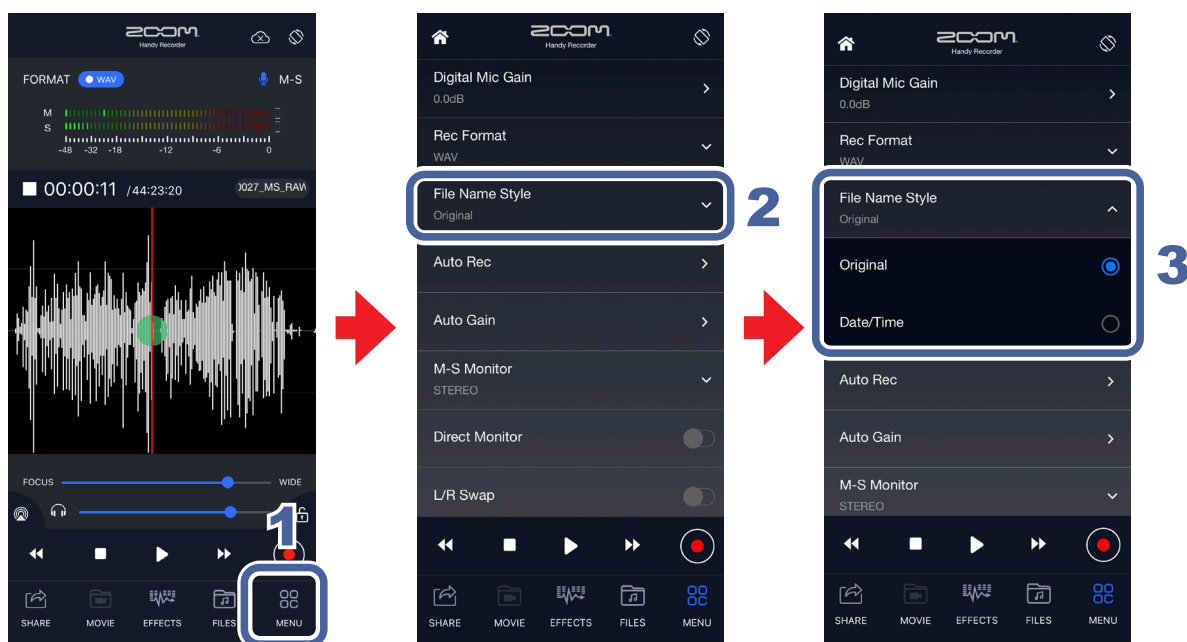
ZOOM
Handy Recorder

FORMAT WAV M-S
M
S
-48 -32 -18 -12 -6 0

00:00:11 /44:23:20 0027_MS_RAW

FOCUS WIDE

1

SHARE MOVIE EFFECTS FILES MENU

ZOOM
Handy Recorder

Digital Mic Gain
0.0dB

Rec Format
WAV

File Name Style
Original

2

Auto Rec

Auto Gain

M-S Monitor
STEREO

Direct Monitor

L/R Swap

SHARE MOVIE EFFECTS FILES MENU

ZOOM
Handy Recorder

Digital Mic Gain
0.0dB

Rec Format
WAV

File Name Style
Original

Original

Date/Time

3

Auto Rec

Auto Gain

M-S Monitor
STEREO

SHARE MOVIE EFFECTS FILES MENU